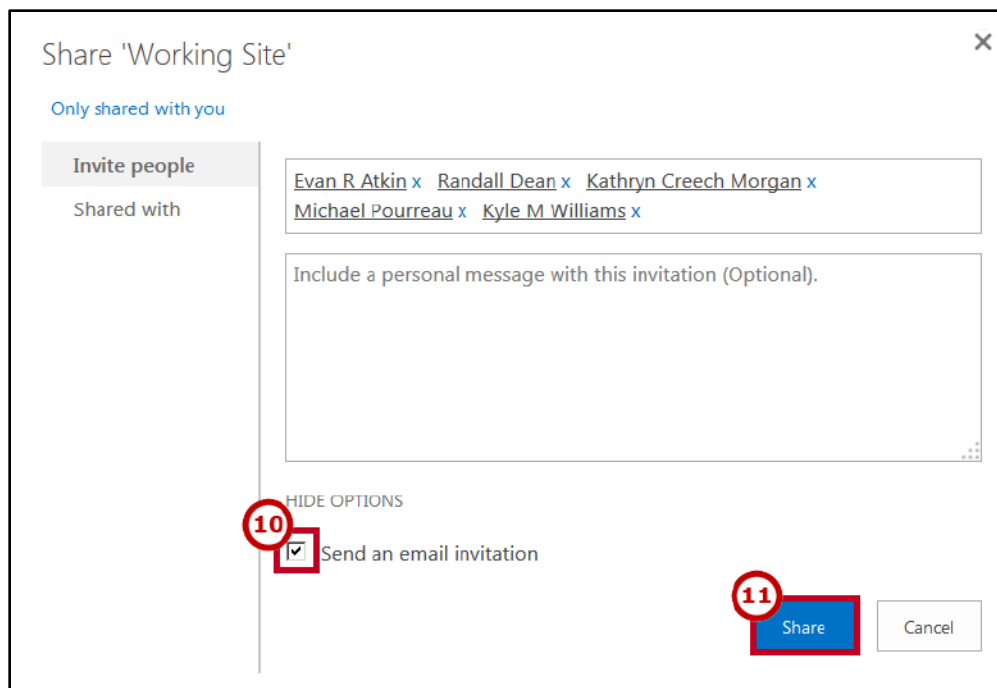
Share 'Working Site'

×

Only shared with you

Invite people

Shared with

Evan R Atkin x Randall Dean x Kathryn Creech Morgan x Michael Pourreau x Kyle M Williams x

Include a personal message with this invitation (Optional).

HIDE OPTIONS

10

Send an email invitation

11

Share

Cancel